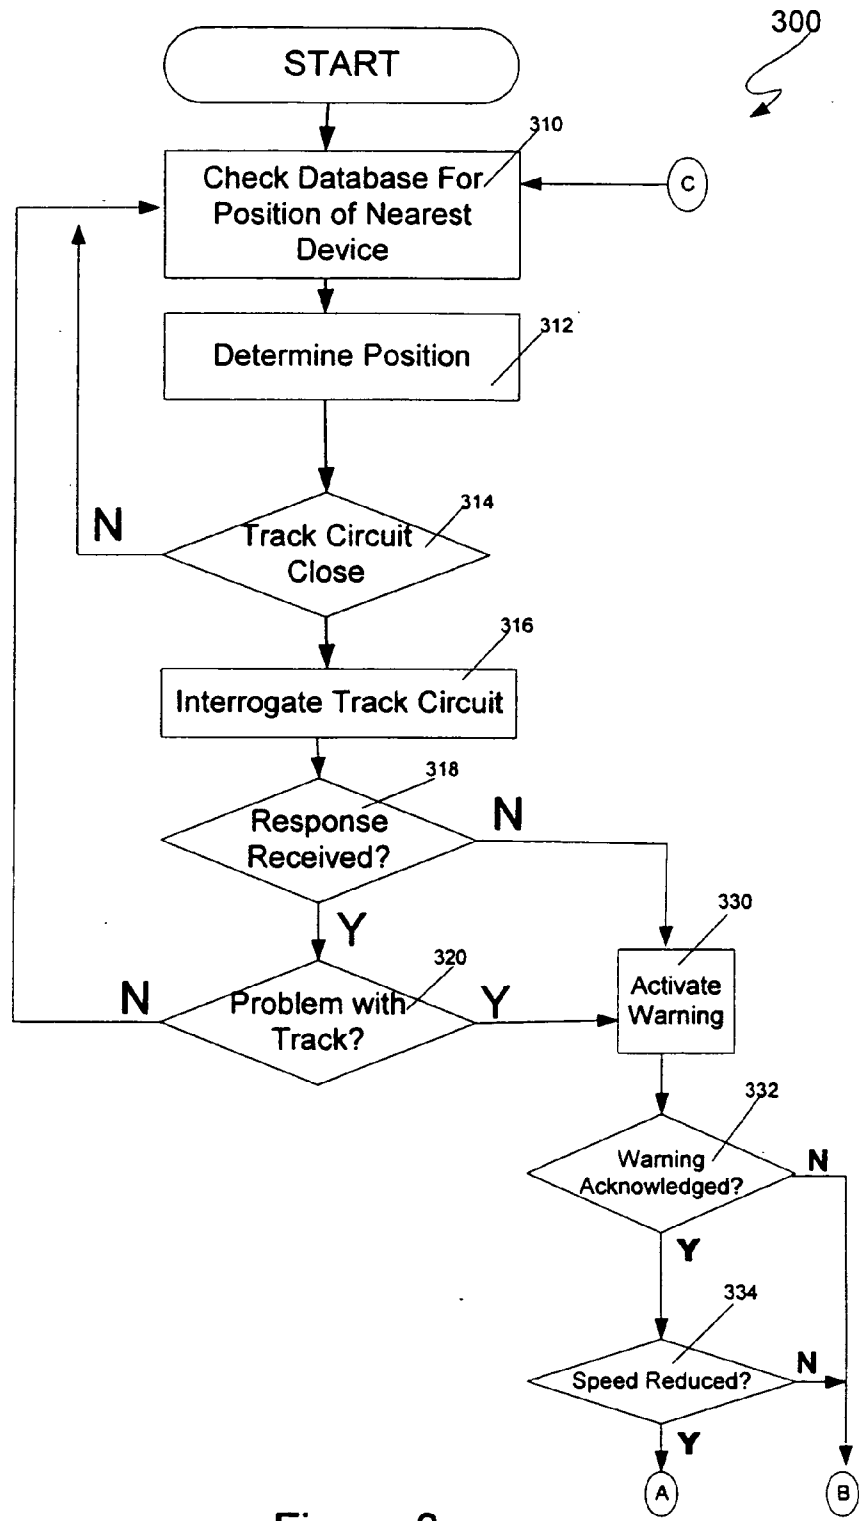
300

START

310

Check Database For Position of Nearest Device

C

312

Determine Position

314

N

Track Circuit Close

316

Interrogate Track Circuit

318

Response Received?

N

Y

320

N

Problem with Track?

Y

330

Activate Warning

332

Warning Acknowledged?

N

Y

334

Speed Reduced?

N

Y

A

B

Figure 3